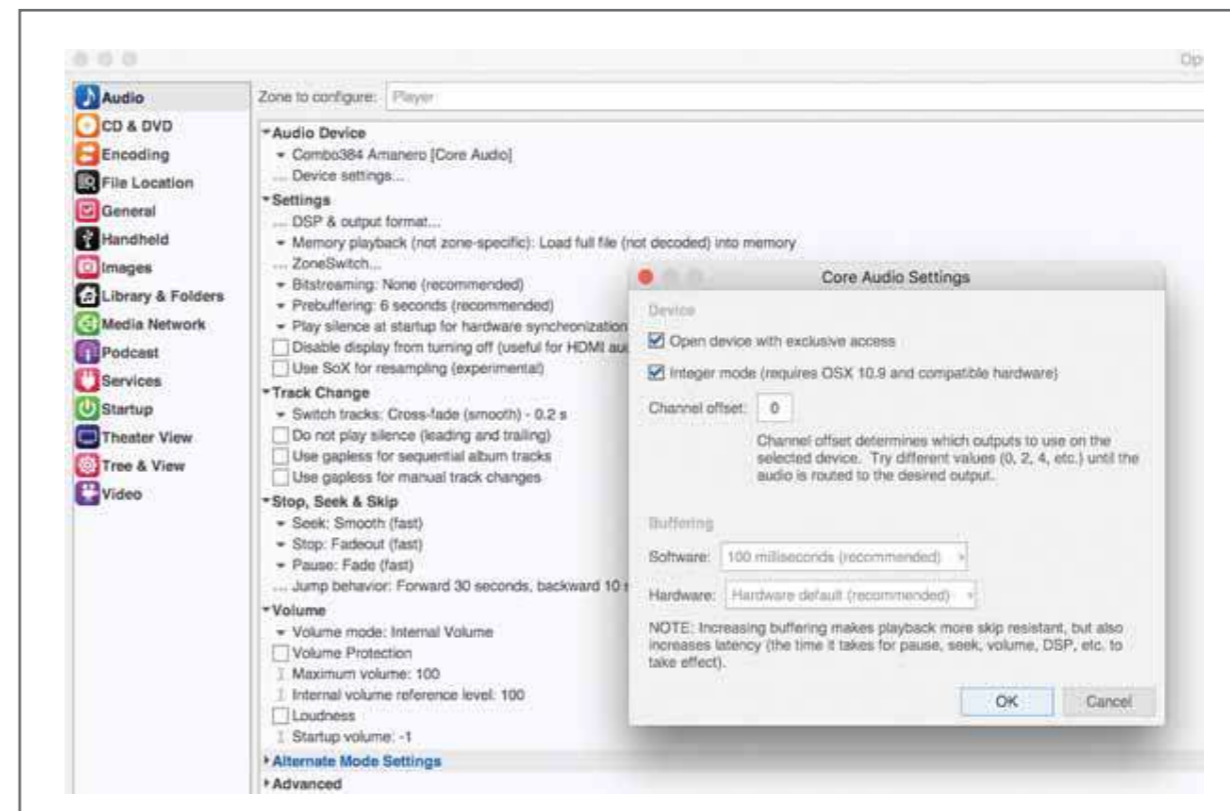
Op

Audio
CD & DVD
Encoding
File Location
General
Handheld
Images
Library & Folders
Media Network
Podcast
Services
Startup
Theater View
Tree & View
Video

Zone to configure: Player

Audio Device
Combo384 Amanero [Core Audio]
... Device settings...
Settings
... DSP & output format...
Memory playback (not zone-specific): Load full file (not decoded) into memory
... ZoneSwitch...
Bitstreaming: None (recommended)
Prebuffering: 6 seconds (recommended)
Play silence at startup for hardware synchronization
Disable display from turning off (useful for HDMI au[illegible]
Use SoX for resampling (experimental)
Track Change
Switch tracks: Cross-fade (smooth) - 0.2 s
Do not play silence (leading and trailing)
Use gapless for sequential album tracks
Use gapless for manual track changes
Stop, Seek & Skip
Seek: Smooth (fast)
Stop: Fadeout (fast)
Pause: Fade (fast)
... Jump behavior: Forward 30 seconds, backward 10 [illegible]
Volume
Volume mode: Internal Volume
Volume Protection
Maximum volume: 100
Internal volume reference level: 100
Loudness
Startup volume: -1
Alternate Mode Settings
Advanced

Core Audio Settings

Device
Open device with exclusive access
Integer mode (requires OSX 10.9 and compatible hardware)
Channel offset: 0
Channel offset determines which outputs to use on the selected device. Try different values (0, 2, 4, etc.) until the audio is routed to the desired output.

Buffering
Software: 100 milliseconds (recommended)
Hardware: Hardware default (recommended)
NOTE: Increasing buffering makes playback more skip resistant, but also increases latency (the time it takes for pause, seek, volume, DSP, etc. to take effect).

OK
Cancel